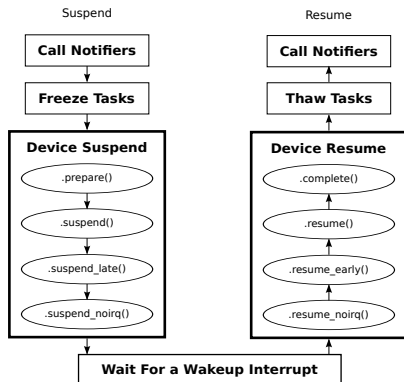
Suspend

Call Notifiers

Freeze Tasks

Device Suspend

.prepare()

.suspend()

.suspend_late()

.suspend_noirq()

Resume

Call Notifiers

Thaw Tasks

Device Resume

.complete()

.resume()

.resume_early()

.resume_noirq()

Wait For a Wakeup Interrupt